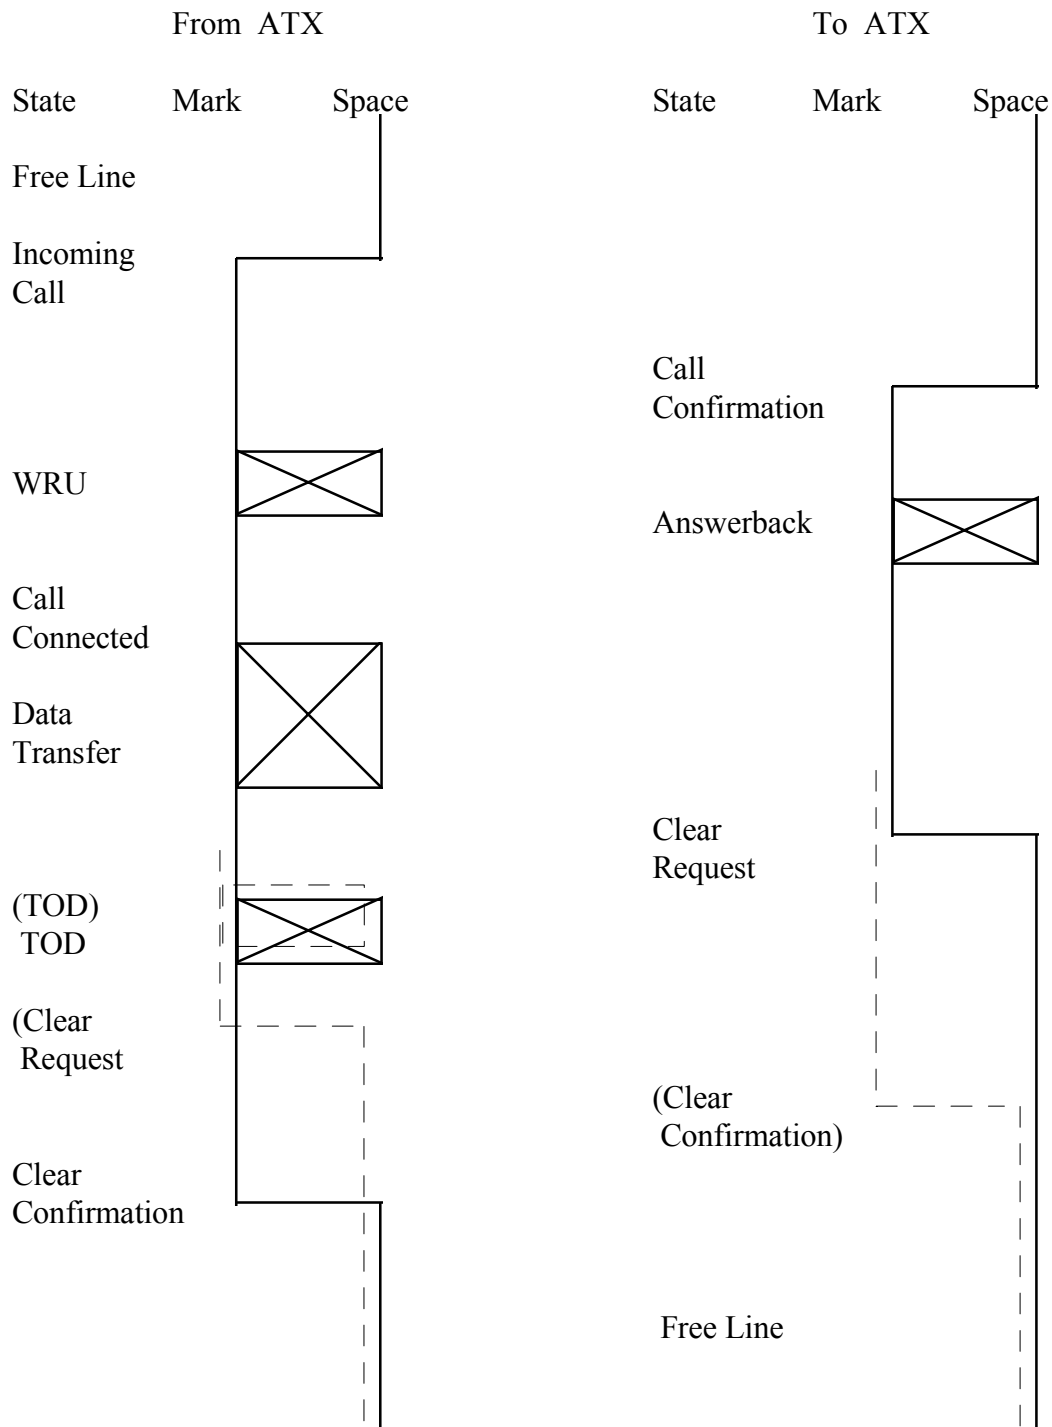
From ATX

State Mark Space

Free Line

Incoming Call

WRU

Call Connected

Data Transfer

(TOD)
TOD

(Clear
Request

Clear Confirmation

To ATX

State Mark Space

Call Confirmation

Answerback

Clear Request

(Clear
Confirmation)

Free Line